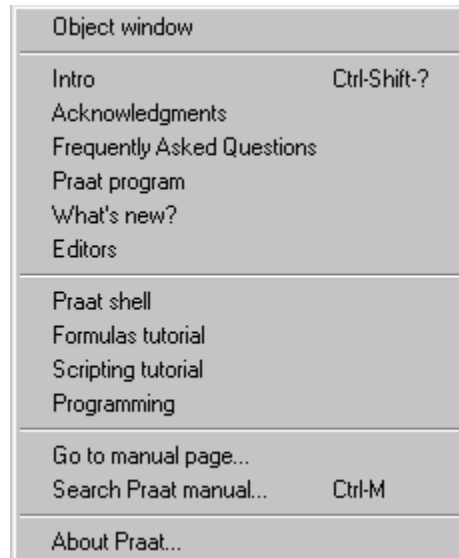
Object window

Intro Ctrl-Shift-?
Acknowledgments
Frequently Asked Questions
Praat program
What's new?
Editors

Praat shell
Formulas tutorial
Scripting tutorial
Programming

Go to manual page...
Search Praat manual... Ctrl-M

About Praat...